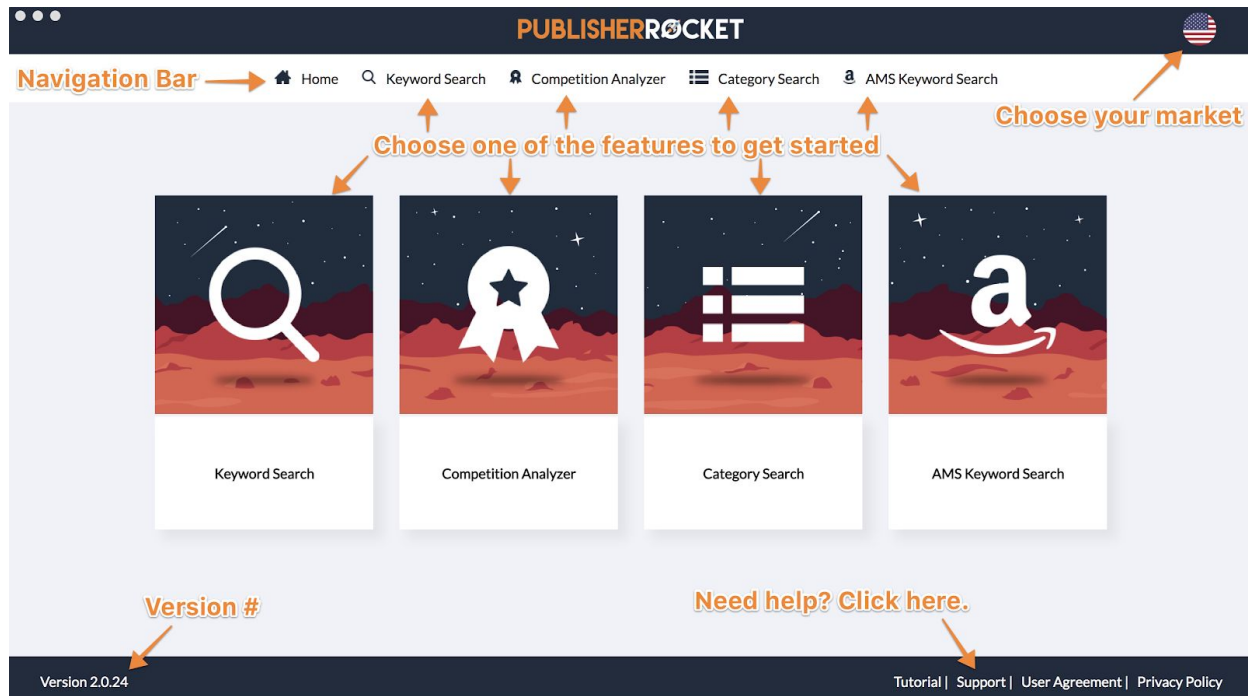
PUBLISHERROCKET

Navigation Bar

Home Keyword Search Competition Analyzer Category Search AMS Keyword Search

Choose your market

Choose one of the features to get started

Keyword Search

Competition Analyzer

Category Search

AMS Keyword Search

Version #

Need help? Click here.

Version 2.0.24

Tutorial | Support | User Agreement | Privacy Policy